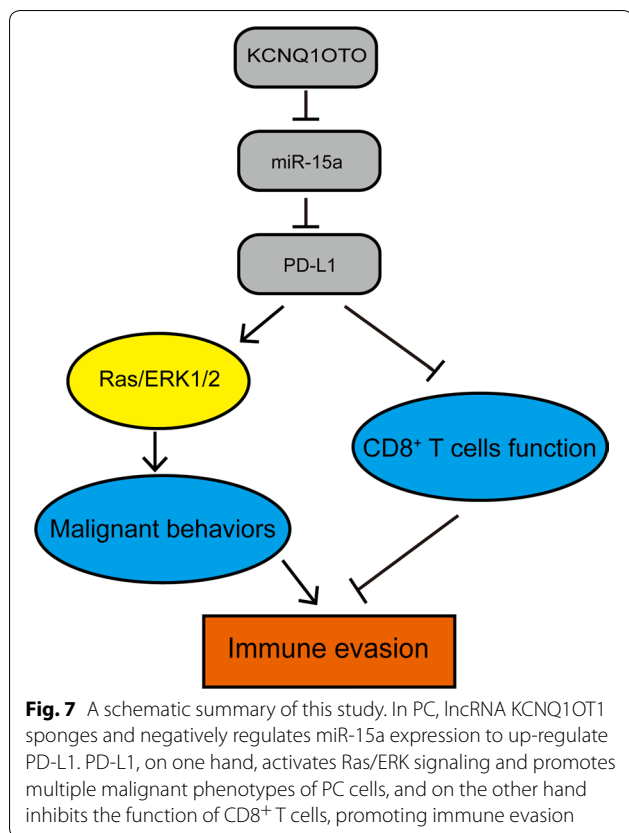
KCNQ1OTO

miR-15a

PD-L1

Ras/ERK1/2

CD8$^{+}$ T cells function

Malignant behaviors

Immune evasion

**Fig. 7** A schematic summary of this study. In PC, lncRNA KCNQ1OT1 sponges and negatively regulates miR-15a expression to up-regulate PD-L1. PD-L1, on one hand, activates Ras/ERK signaling and promotes multiple malignant phenotypes of PC cells, and on the other hand inhibits the function of CD8$^{+}$ T cells, promoting immune evasion